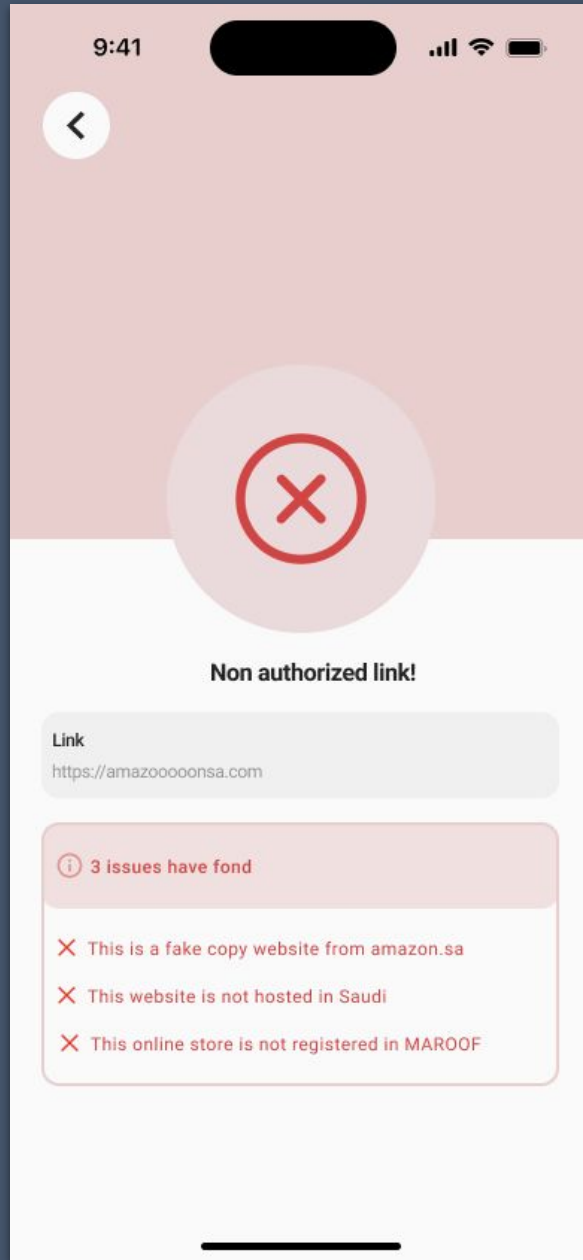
9:41

Non authorized link!

Link

https://amazooooonsa.com

3 issues have fond

This is a fake copy website from amazon.sa

This website is not hosted in Saudi

This online store is not registered in MAROOF